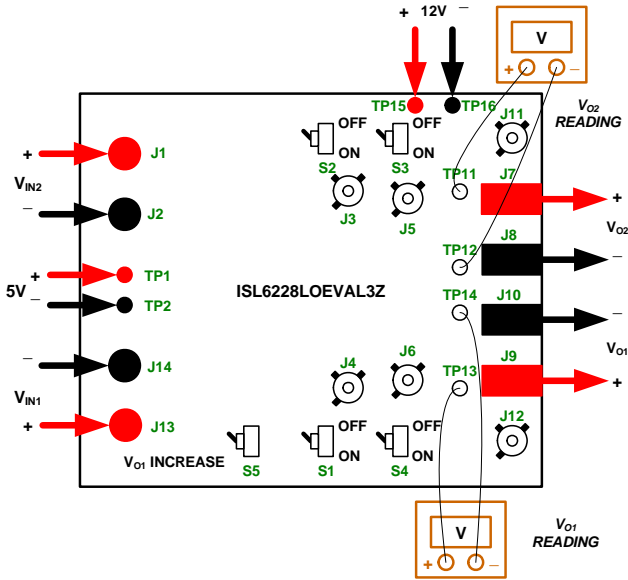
+ 12V –

V

+ –

$V_{O2}$ READING

TP15 TP16

OFF ON S2

OFF ON S3

J11

J1

+

$V_{IN2}$

–

J2

J3

J5

TP11

J7

+

$V_{O2}$

TP12

J8

–

5V

+

TP1

–

TP2

ISL6228LOEVAL3Z

TP14

J10

–

$V_{O1}$

–

J14

$V_{IN1}$

+

J13

J4

J6

TP13

J9

+

$V_{O1}$ INCREASE

S5

OFF ON S1

OFF ON S4

J12

V

+ –

$V_{O1}$ READING